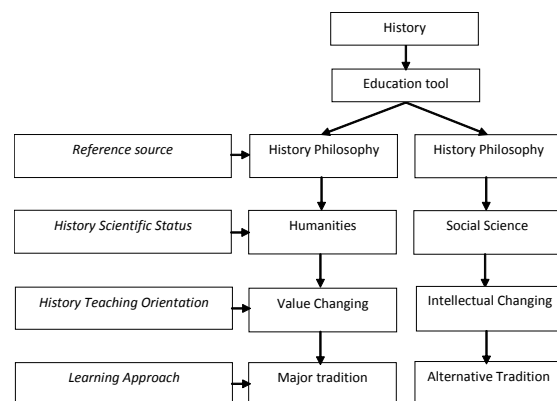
History

Education tool

Reference source

History Philosophy

History Philosophy

History Scientific Status

Humanities

Social Science

History Teaching Orientation

Value Changing

Intellectual Changing

Learning Approach

Major tradition

Alternative Tradition